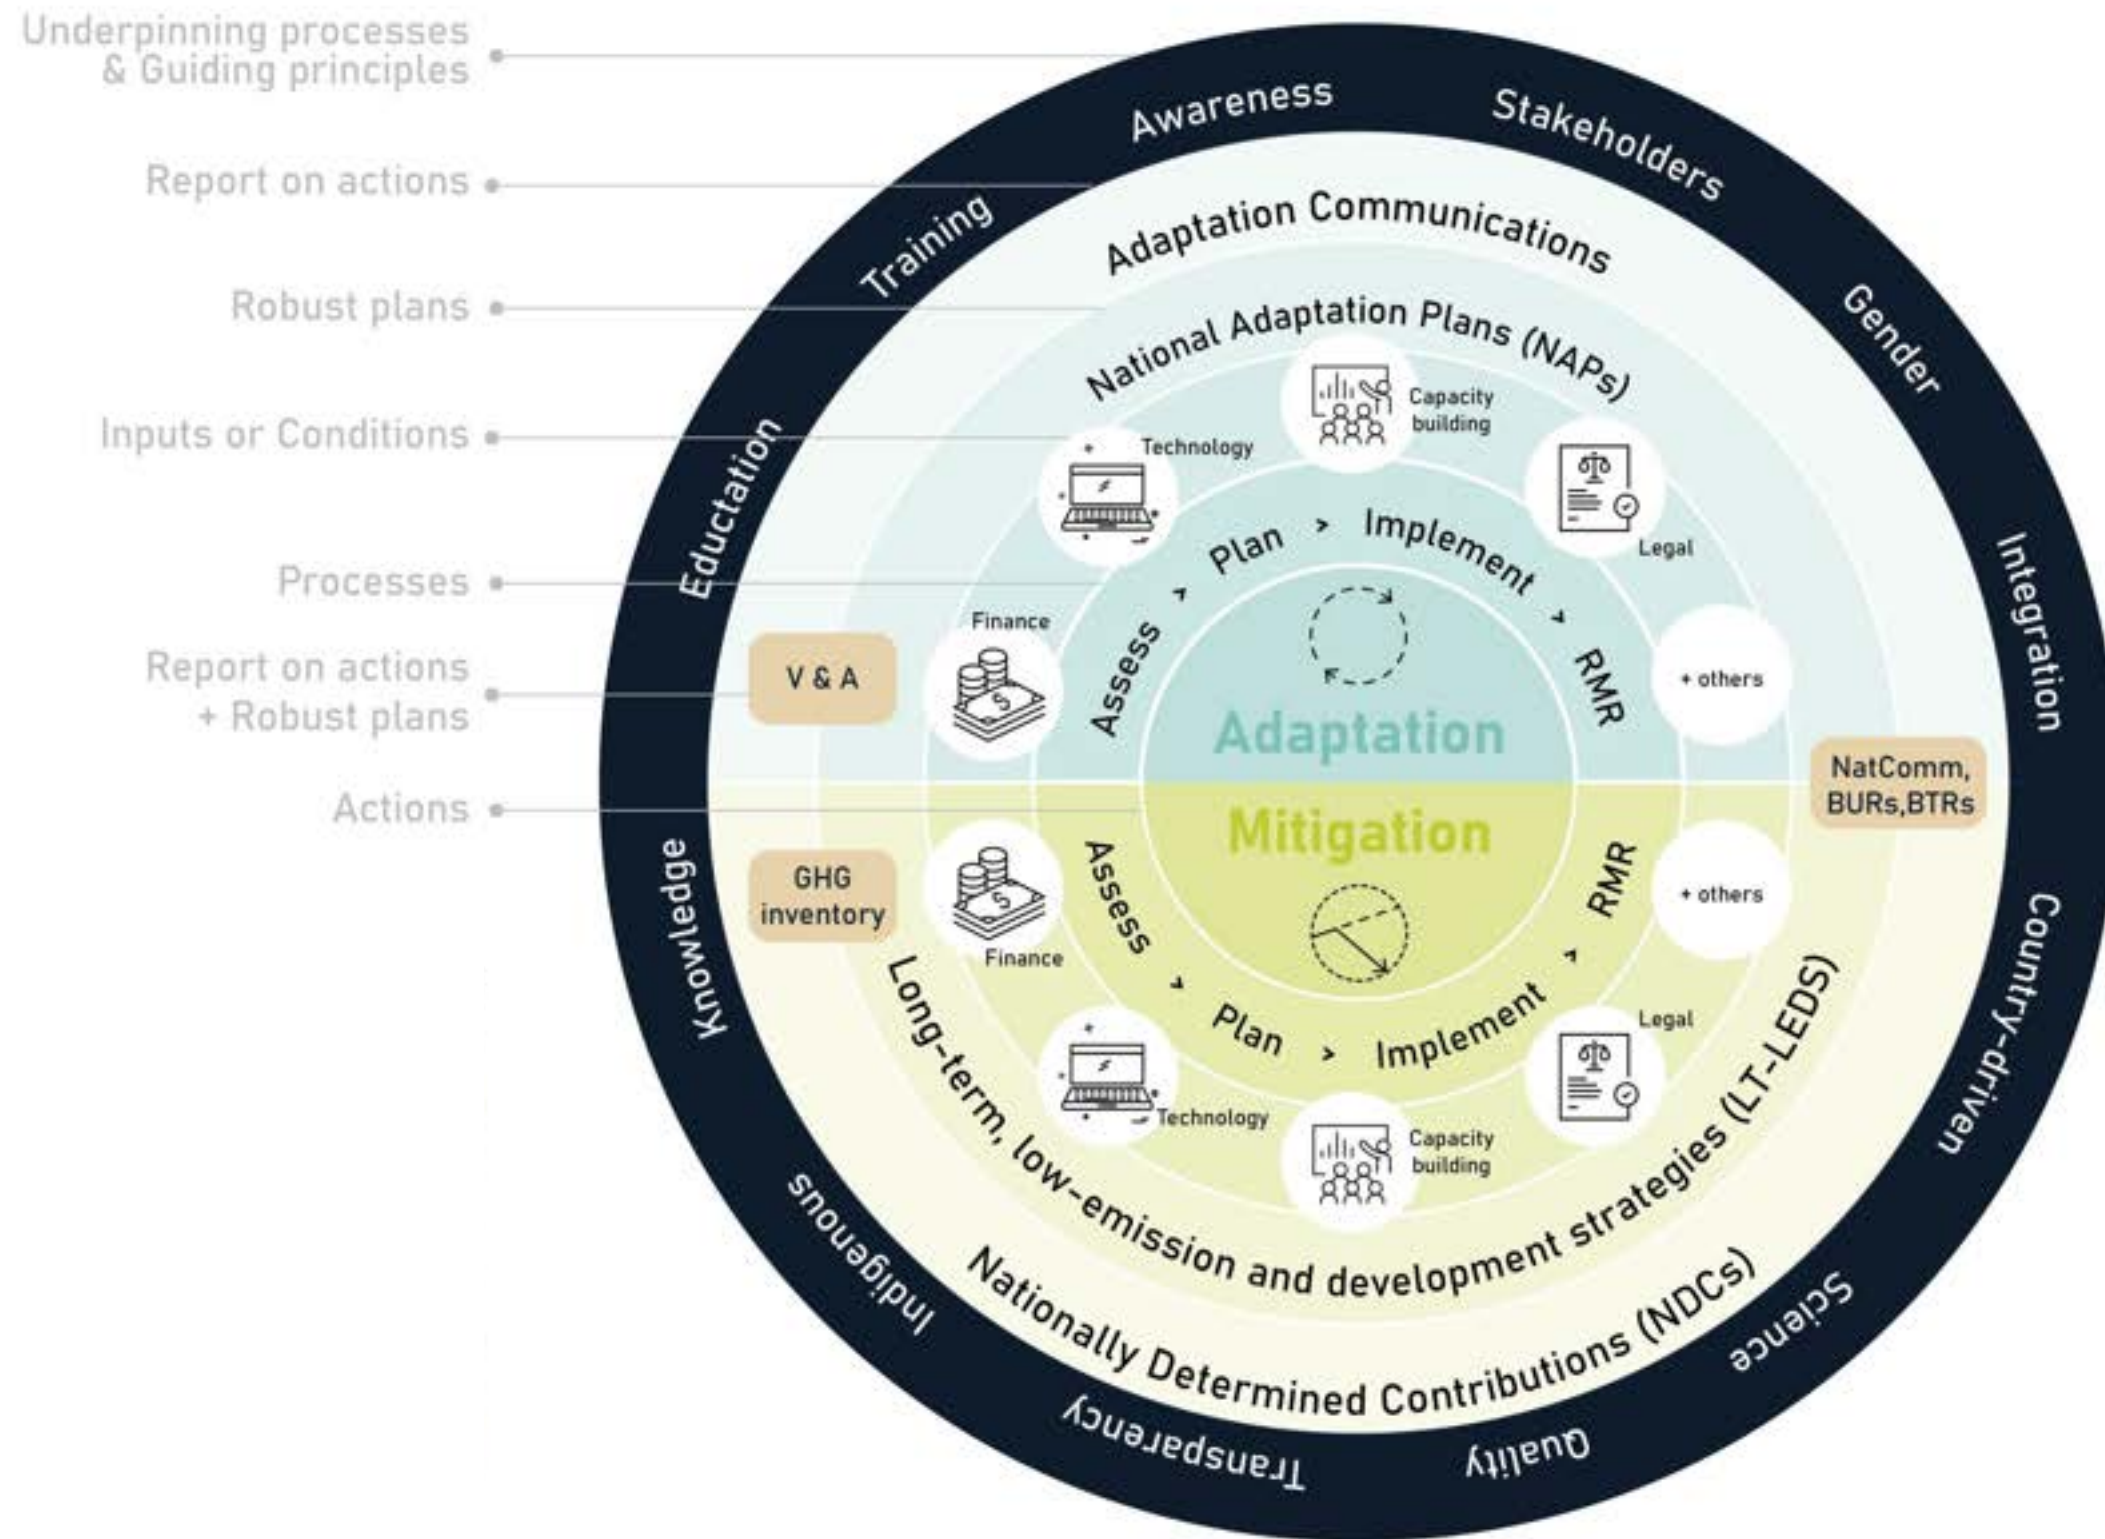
Underpinning processes & Guiding principles

Report on actions

Robust plans

Inputs or Conditions

Processes

Report on actions + Robust plans

Actions

Awareness

Stakeholders

Training

Gender

Eductation

Integration

Knowledge

Country-driven

Indigenous

Science

Transparency

Quality

Adaptation Communications

National Adaptation Plans (NAPs)

Capacity building

Technology

Legal

Finance

+ others

Plan > Implement

Assess

RMR

V & A

Adaptation

Mitigation

NatComm, BURs,BTRs

GHG inventory

Assess

RMR

+ others

Finance

Plan > Implement

Legal

Technology

Capacity building

Long-term, low-emission and development strategies (LT-LEDS)

Nationally Determined Contributions (NDCs)